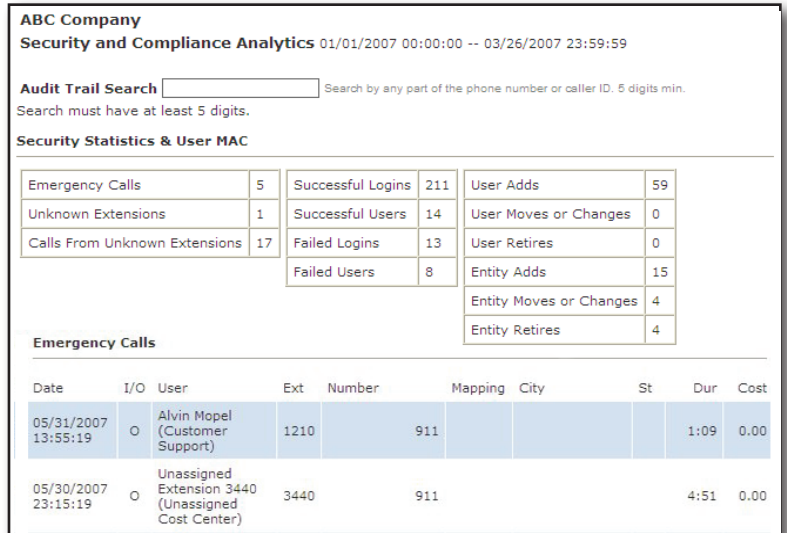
ABC Company

Security and Compliance Analytics 01/01/2007 00:00:00 -- 03/26/2007 23:59:59

Audit Trail Search Search by any part of the phone number or caller ID. 5 digits min.

Search must have at least 5 digits.

Security Statistics & User MAC

| Emergency Calls | 5 |
|---|---|
| Unknown Extensions | 1 |
| Calls From Unknown Extensions | 17 |

| Successful Logins | 211 |
|---|---|
| Successful Users | 14 |
| Failed Logins | 13 |
| Failed Users | 8 |

| User Adds | 59 |
|---|---|
| User Moves or Changes | 0 |
| User Retires | 0 |
| Entity Adds | 15 |
| Entity Moves or Changes | 4 |
| Entity Retires | 4 |

Emergency Calls

| Date | I/O | User | Ext | Number | Mapping | City | St | Dur | Cost |
|---|---|---|---|---|---|---|---|---|---|
| 05/31/2007 13:55:19 | O | Alvin Mopel (Customer Support) | 1210 | 911 | | | | 1:09 | 0.00 |
| 05/30/2007 23:15:19 | O | Unassigned Extension 3440 (Unassigned Cost Center) | 3440 | 911 | | | | 4:51 | 0.00 |